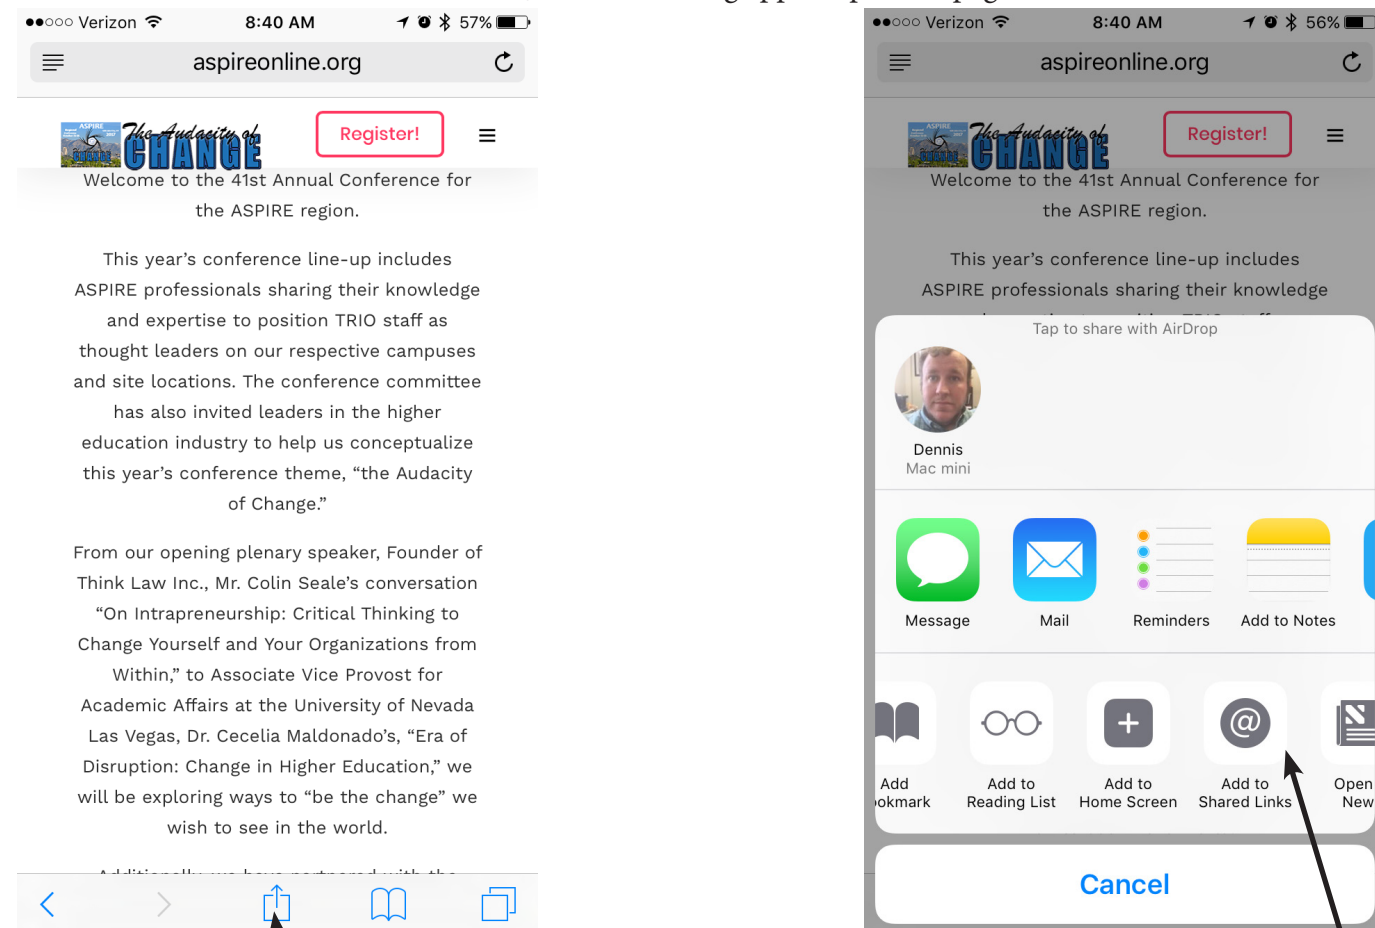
●●○○○ Verizon 8:40 AM 57%

aspireonline.org

The Audacity of CHANGE

Register!

Welcome to the 41st Annual Conference for the ASPIRE region.

This year's conference line-up includes ASPIRE professionals sharing their knowledge and expertise to position TRIO staff as thought leaders on our respective campuses and site locations. The conference committee has also invited leaders in the higher education industry to help us conceptualize this year's conference theme, "the Audacity of Change."

From our opening plenary speaker, Founder of Think Law Inc., Mr. Colin Seale's conversation "On Intrapreneurship: Critical Thinking to Change Yourself and Your Organizations from Within," to Associate Vice Provost for Academic Affairs at the University of Nevada Las Vegas, Dr. Cecelia Maldonado's, "Era of Disruption: Change in Higher Education," we will be exploring ways to "be the change" we wish to see in the world.

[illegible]

●●○○○ Verizon 8:40 AM 56%

aspireonline.org

The Audacity of CHANGE

Register!

Welcome to the 41st Annual Conference for the ASPIRE region.

This year's conference line-up includes ASPIRE professionals sharing their knowledge

Tap to share with AirDrop

Dennis
Mac mini

Message

Mail

Reminders

Add to Notes

Add
okmark

Add to
Reading List

Add to
Home Screen

Add to
Shared Links

Open
New

Cancel